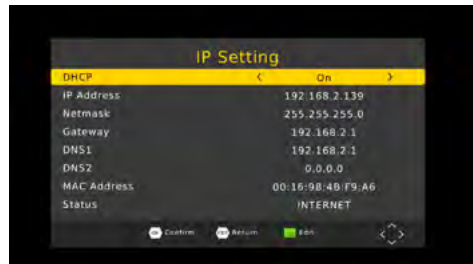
IP Setting

| | |
|---|---|
| DHCP | < On > |
| IP Address | 192.168.2.139 |
| Netmask | 255.255.255.0 |
| Gateway | 192.168.2.1 |
| DNS1 | 192.168.2.1 |
| DNS2 | 0.0.0.0 |
| MAC Address | 00:16:98:4B:F9:A6 |
| Status | INTERNET |

OK Confirm EXIT Return Edit